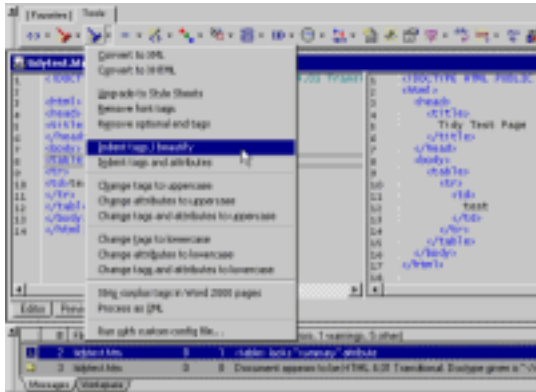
[Favorites] Tools

tidytest.htm

Convert to XML
Convert to XHTML

Upgrade to Style Sheets
Remove font tags
Remove optional end tags

Indent tags / beautify
Indent tags and attributes

Change tags to uppercase
Change attributes to uppercase
Change tags and attributes to uppercase

Change tags to lowercase
Change attributes to lowercase
Change tags and attributes to lowercase

Strip surplus tags in Word 2000 pages
Process as XML

Run with custom config file...

<!DOCTYPE HTML PUBLIC
<html>
<head>
<title>
Tidy Test Page
</title>
</head>
<body>
<table>
<tr>
<td>
test
</td>
</tr>
</table>
</body>
</html>

Editor

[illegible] 1 warnings, 5 other)
2 tidytest.htm 8 1 <table> lacks "summary" attribute
3 tidytest.htm 0 0 Document appears to be HTML 4.01 Transitional. Doctype given is "//W
Messages Webpages